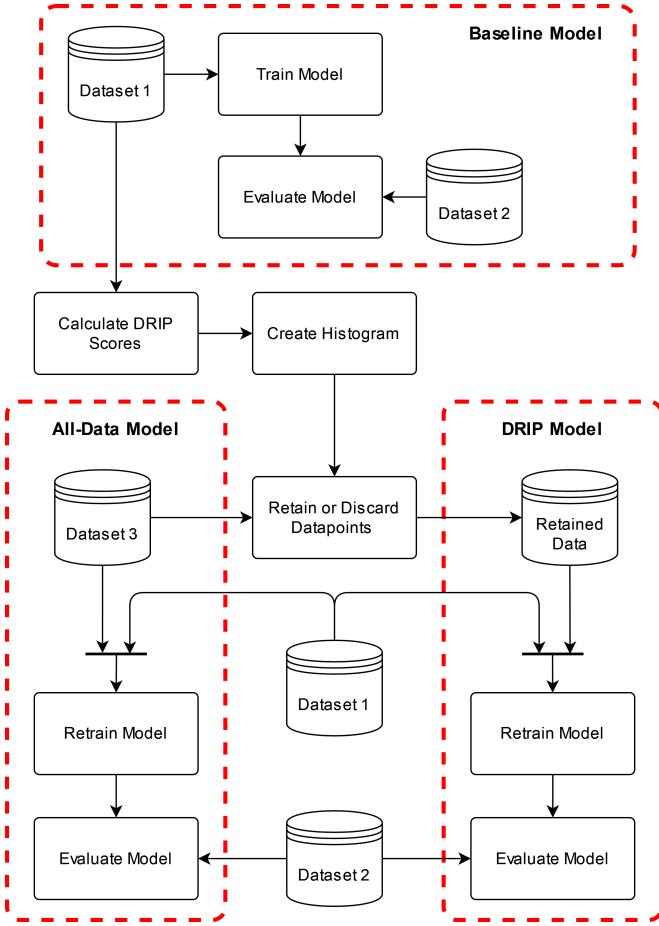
Baseline Model

Dataset 1

Train Model

Evaluate Model

Dataset 2

Calculate DRIP Scores

Create Histogram

All-Data Model

DRIP Model

Dataset 3

Retain or Discard Datapoints

Retained Data

Dataset 1

Retrain Model

Retrain Model

Evaluate Model

Dataset 2

Evaluate Model